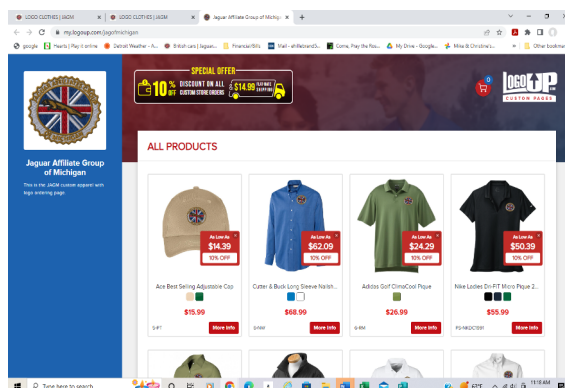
LOGO CLOTHES | JAGM × LOGO CLOTHES | JAGM × Jaguar Affiliate Group of Michiga × +

my.logoup.com/jagofmichigan

Google | Hearts | Play it online | Detroit Weather - A... | British cars | Jaguars... | Financial Bills | Mail - ahfletcher@... | Come, Play the Rou... | My Drive - Google... | Mike & Christine's... | Other bookmarks

SPECIAL OFFER
10% OFF DISCOUNT ON ALL CUSTOM STORE ORDERS
$14.99 FLAT RATE SHIPPING

0

LOGO UP CUSTOM PAGES

Jaguar Affiliate Group of Michigan

This is the JAGM custom apparel with logo ordering page

ALL PRODUCTS

As Low As $14.39 10% OFF
Ace Best Selling Adjustable Cap
$15.99
More Info

As Low As $62.09 10% OFF
Cutter & Buck Long Sleeve Nailsh...
$68.99
More Info

As Low As $24.29 10% OFF
Adidas Golf ClimaCool Pique
$26.99
More Info

As Low As $50.39 10% OFF
Nike Ladies Dri-FIT Micro Pique 2...
$55.99
PS-NKDC1991
More Info

Type here to search

11:18 AM